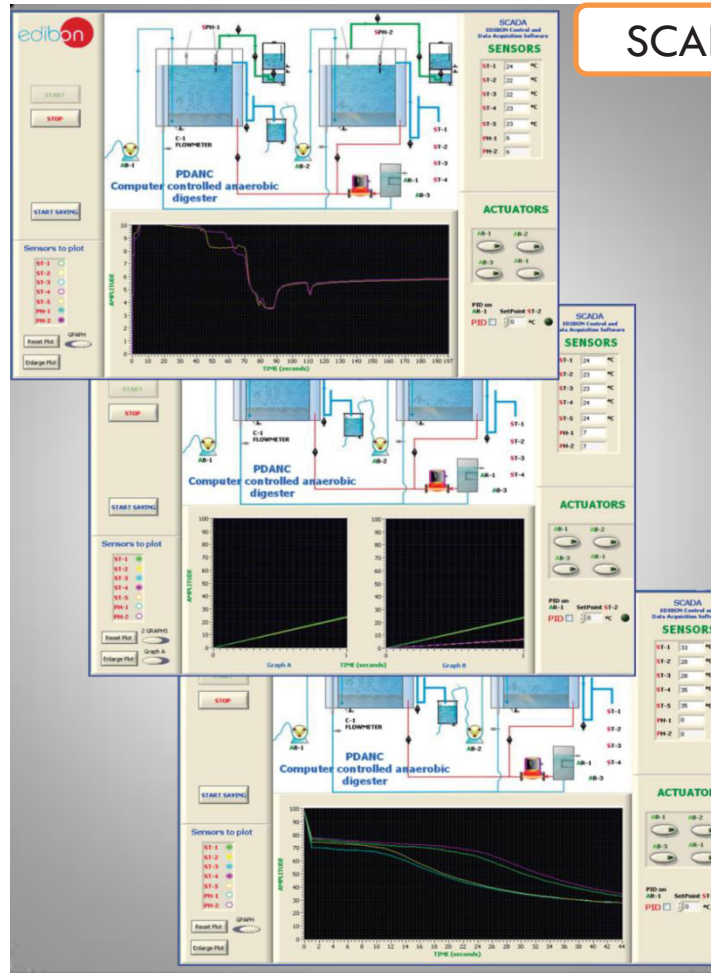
edibon

SCAI

START
STOP

SPH-1
SPH-2

C-1 FLOWMETER

AB-1
AB-2
AB-3

ST-1
ST-2
ST-3
ST-4

PDANC
Computer controlled anaerobic digester

START SAVING

SCADA
EDIBON Control and Data Acquisition Software

SENSORS

| ST-1 | 24 | ºC |
|---|---|---|
| ST-2 | 22 | ºC |
| ST-3 | 22 | ºC |
| ST-4 | 23 | ºC |
| ST-5 | 23 | ºC |
| PH-1 | 6 | |
| PH-2 | 6 | |

ACTUATORS

AB-1 AB-2
AB-3 AR-1

PID on AR-1 SetPoint ST-2
PID 0 ºC

Sensors to plot
ST-1
ST-2
ST-3
ST-4
ST-5
PH-1
PH-2

Reset Plot
GRAPH
Enlarge Plot

AMPLITUDE
TIME (seconds)
0 10 20 30 40 50 60 70 80 90 100 110 120 130 140 150 160 170 180 190 197

START
STOP

C-1 FLOWMETER
AB-1
AB-2
AR-1
AB-3
ST-1
ST-2
ST-3
ST-4

PDANC
Computer controlled anaerobic digester

START SAVING

SCADA
EDIBON Control and Data Acquisition Software

SENSORS

| ST-1 | 24 | ºC |
|---|---|---|
| ST-2 | 23 | ºC |
| ST-3 | 23 | ºC |
| ST-4 | 24 | ºC |
| ST-5 | 24 | ºC |
| PH-1 | 7 | |
| PH-2 | 7 | |

ACTUATORS

AB-1 AB-2
AB-3 AR-1

PID on AR-1 SetPoint ST-2
PID 0 ºC

Sensors to plot
ST-1
ST-2
ST-3
ST-4
ST-5
PH-1
PH-2

Reset Plot
2 GRAPHS
Enlarge Plot
Graph A

100 90 80 70 60 50 40 30 20 10 0
AMPLITUDE
0 1
Graph A
TIME (seconds)
Graph B

STOP

C-1 FLOWMETER
AB-1
AB-2
AB-3
ST-1
ST-2
ST-3
ST-4

PDANC
Computer controlled anaerobic digester

START SAVING

SCADA
EDIBON Control a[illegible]
Data Acquisition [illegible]

SENSORS

| ST-1 | 33 | ºC |
|---|---|---|
| ST-2 | 28 | ºC |
| ST-3 | 28 | ºC |
| ST-4 | 35 | ºC |
| ST-5 | 35 | ºC |
| PH-1 | 0 | |
| PH-2 | 0 | |

ACTUATOR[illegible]

AB-1 AB-2
AB-3 AR-1

PID on AR-1 SetPoint ST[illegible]
PID 0 ºC

Sensors to plot
ST-1
ST-2
ST-3
ST-4
ST-5
PH-1
PH-2

Reset Plot
GRAPH
Enlarge Plot

100 90 80 70 60 50 40 30 20 10 0
AMPLITUDE
0 2 4 6 8 10 12 14 16 18 20 22 24 26 28 30 32 34 36 38 40 42 44
TIME (seconds)